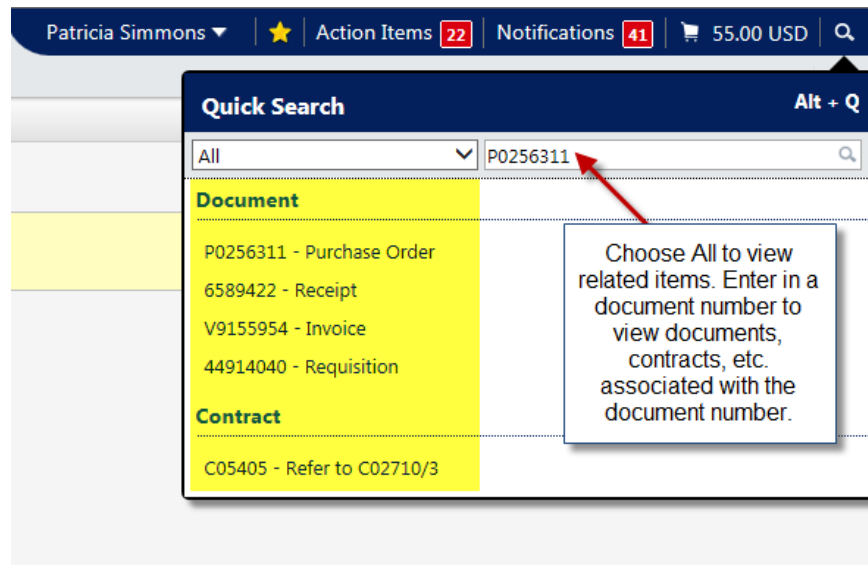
Patricia Simmons ▾ | Action Items 22 | Notifications 41 | 55.00 USD

Quick Search Alt + Q

All

P0256311

Document

P0256311 - Purchase Order

6589422 - Receipt

V9155954 - Invoice

44914040 - Requisition

Contract

C05405 - Refer to C02710/3

Choose All to view related items. Enter in a document number to view documents, contracts, etc. associated with the document number.